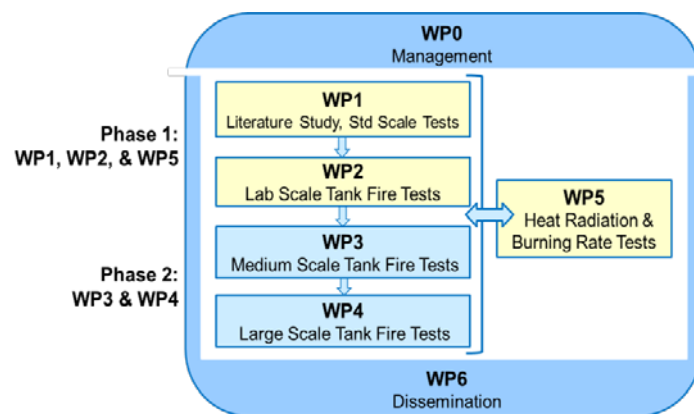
WP0
Management

Phase 1:
WP1, WP2, & WP5

WP1
Literature Study, Std Scale Tests

WP2
Lab Scale Tank Fire Tests

WP5
Heat Radiation & Burning Rate Tests

Phase 2:
WP3 & WP4

WP3
Medium Scale Tank Fire Tests

WP4
Large Scale Tank Fire Tests

WP6
Dissemination